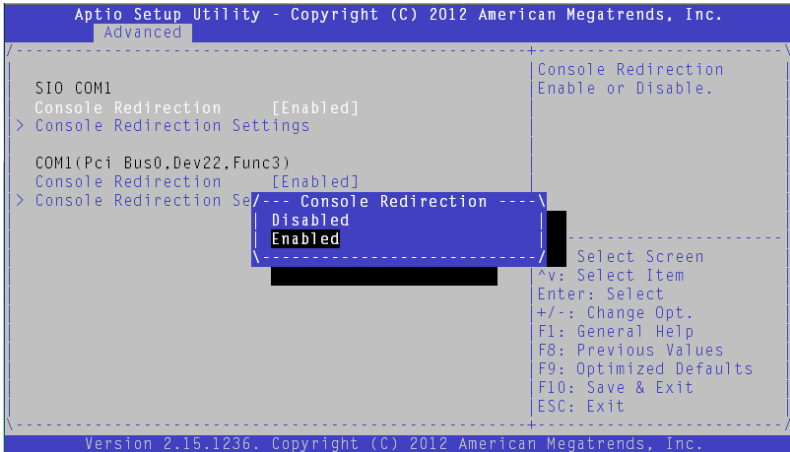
Aptio Setup Utility - Copyright (C) 2012 American Megatrends, Inc.
Advanced

SIO COM1
Console Redirection [Enabled]
> Console Redirection Settings

COM1(Pci Bus0.Dev22.Func3)
Console Redirection [Enabled]
> Console Redirection Se

Console Redirection
Disabled
Enabled

Console Redirection
Enable or Disable.

Select Screen
^v: Select Item
Enter: Select
+/-: Change Opt.
F1: General Help
F8: Previous Values
F9: Optimized Defaults
F10: Save & Exit
ESC: Exit

Version 2.15.1236. Copyright (C) 2012 American Megatrends, Inc.